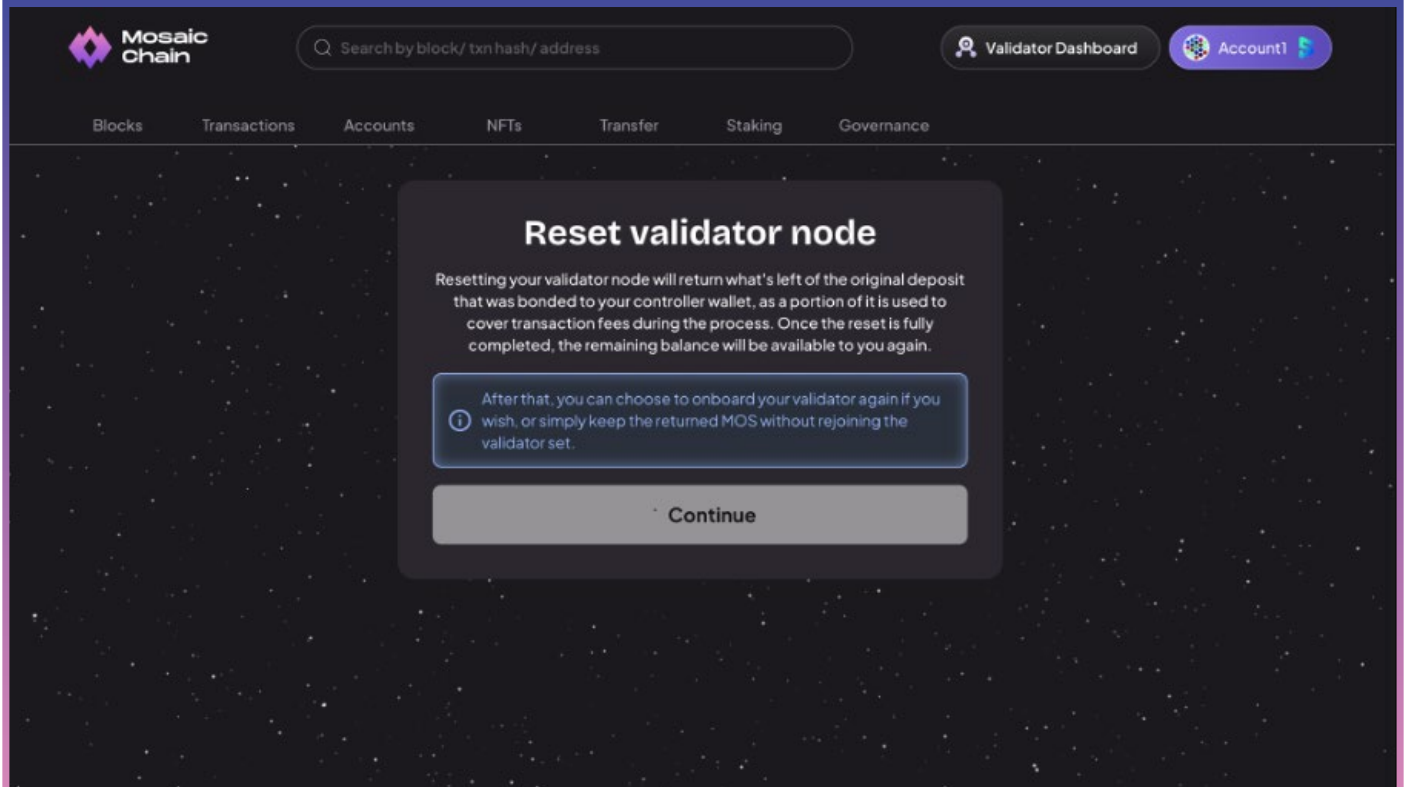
Mosaic Chain

Search by block/ txn hash/ address

Validator Dashboard

Account1

Blocks Transactions Accounts NFTs Transfer Staking Governance

Reset validator node

Resetting your validator node will return what's left of the original deposit that was bonded to your controller wallet, as a portion of it is used to cover transaction fees during the process. Once the reset is fully completed, the remaining balance will be available to you again.

After that, you can choose to onboard your validator again if you wish, or simply keep the returned MOS without rejoining the validator set.

Continue